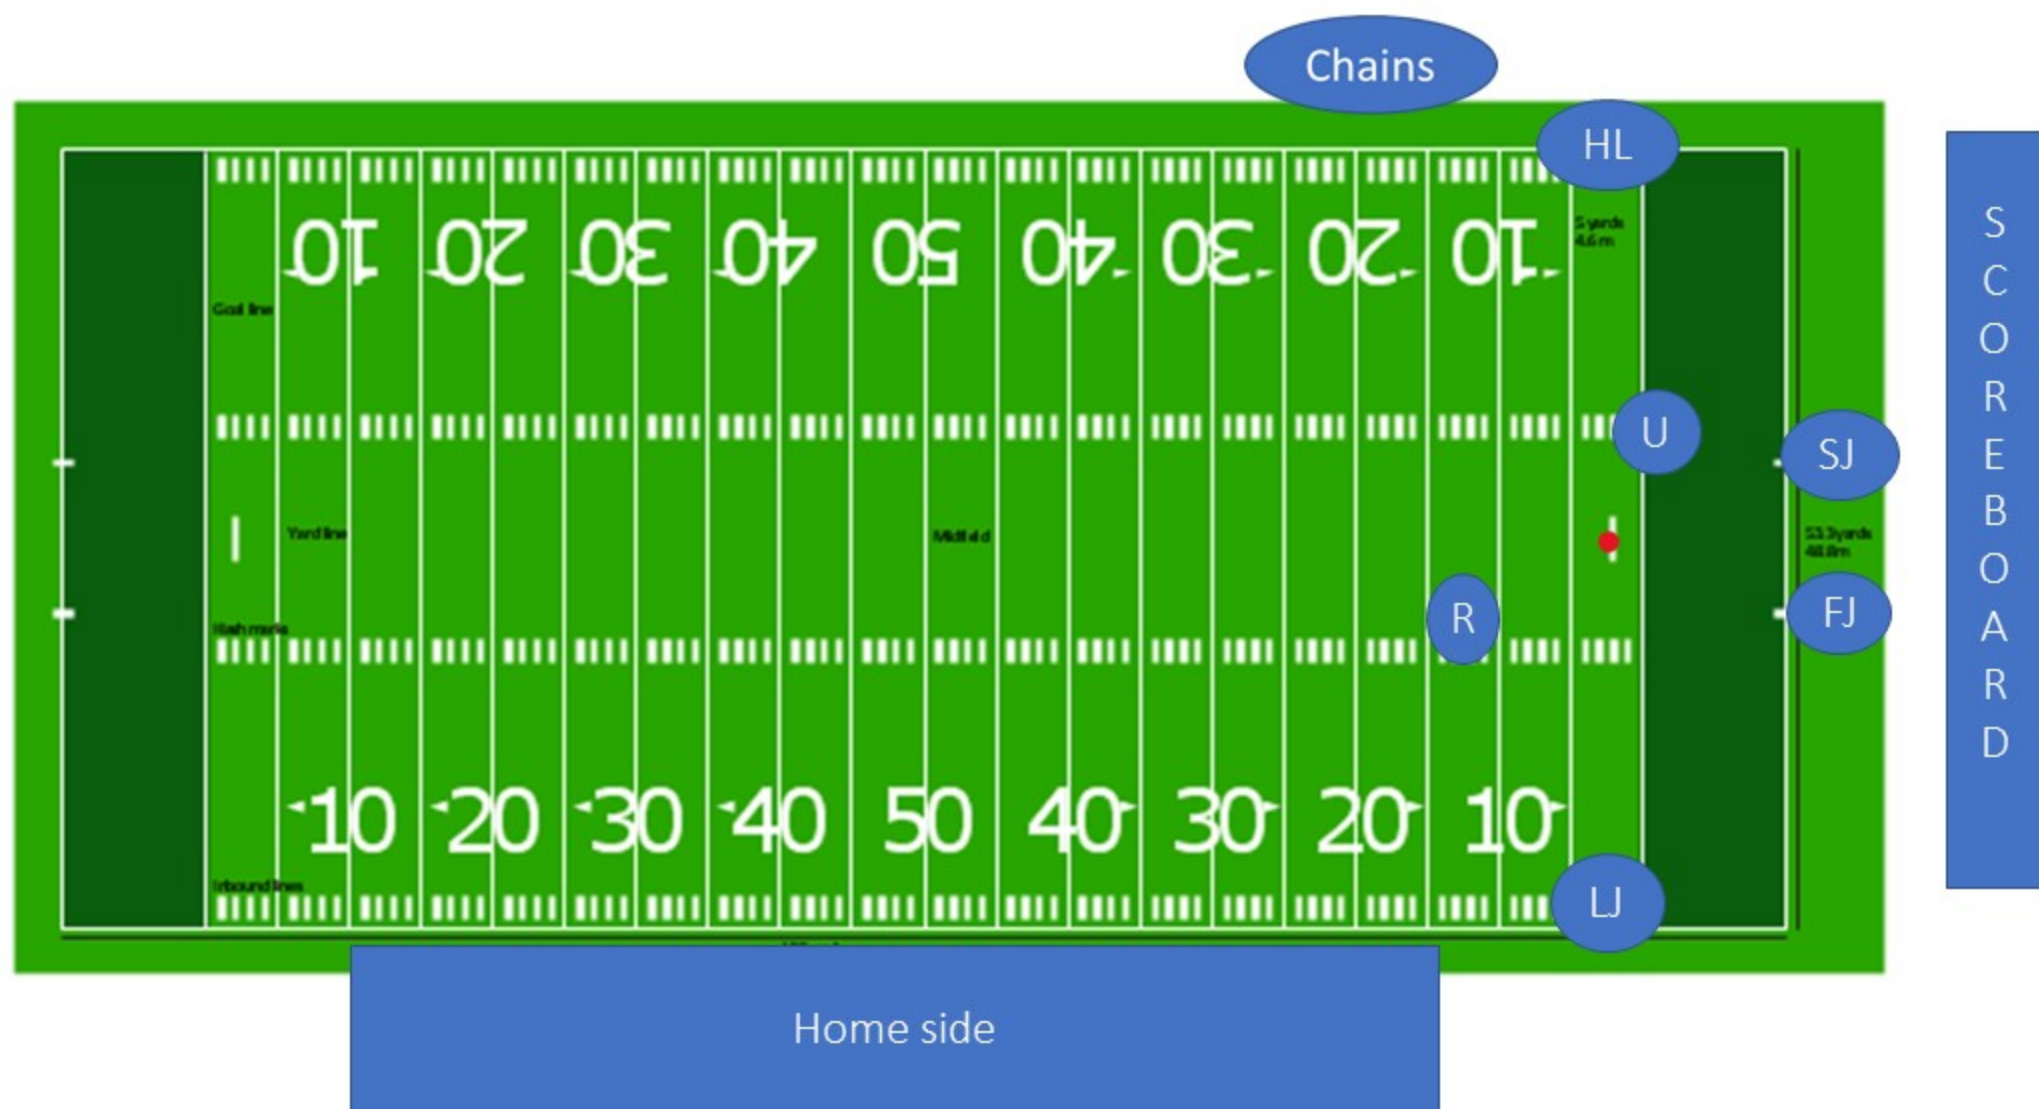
Chains

HL

10 20 30 40 50 40 30 20 10

5 yards 4.6 m

Goal line

U

SJ

Yard line

Midfield

53.3 yards 48.8 m

R

FJ

Hash marks

10 20 30 40 50 40 30 20 10

Inbound lines

LJ

SCOREBOARD

Home side